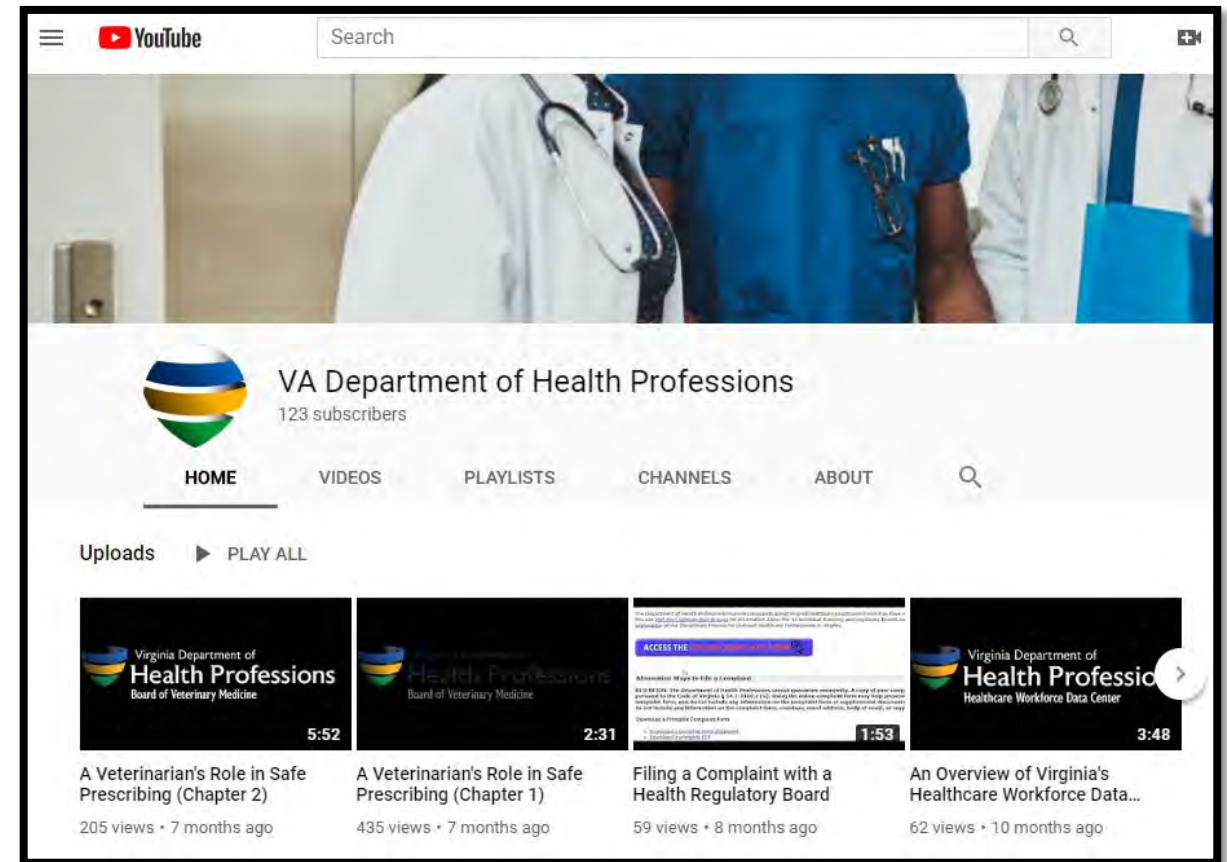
YouTube

Search

VA Department of Health Professions
123 subscribers

HOME VIDEOS PLAYLISTS CHANNELS ABOUT

Uploads ▶ PLAY ALL

Virginia Department of
Health Professions
Board of Veterinary Medicine
5:52
A Veterinarian's Role in Safe Prescribing (Chapter 2)
205 views • 7 months ago

Health Professions
Board of Veterinary Medicine
2:31
A Veterinarian's Role in Safe Prescribing (Chapter 1)
435 views • 7 months ago

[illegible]
ACCESS THE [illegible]
Alternative Ways to File a Complaint
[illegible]
1:53
Filing a Complaint with a Health Regulatory Board
59 views • 8 months ago

Virginia Department of
Health Professio
Healthcare Workforce Data Center
3:48
An Overview of Virginia's Healthcare Workforce Data...
62 views • 10 months ago